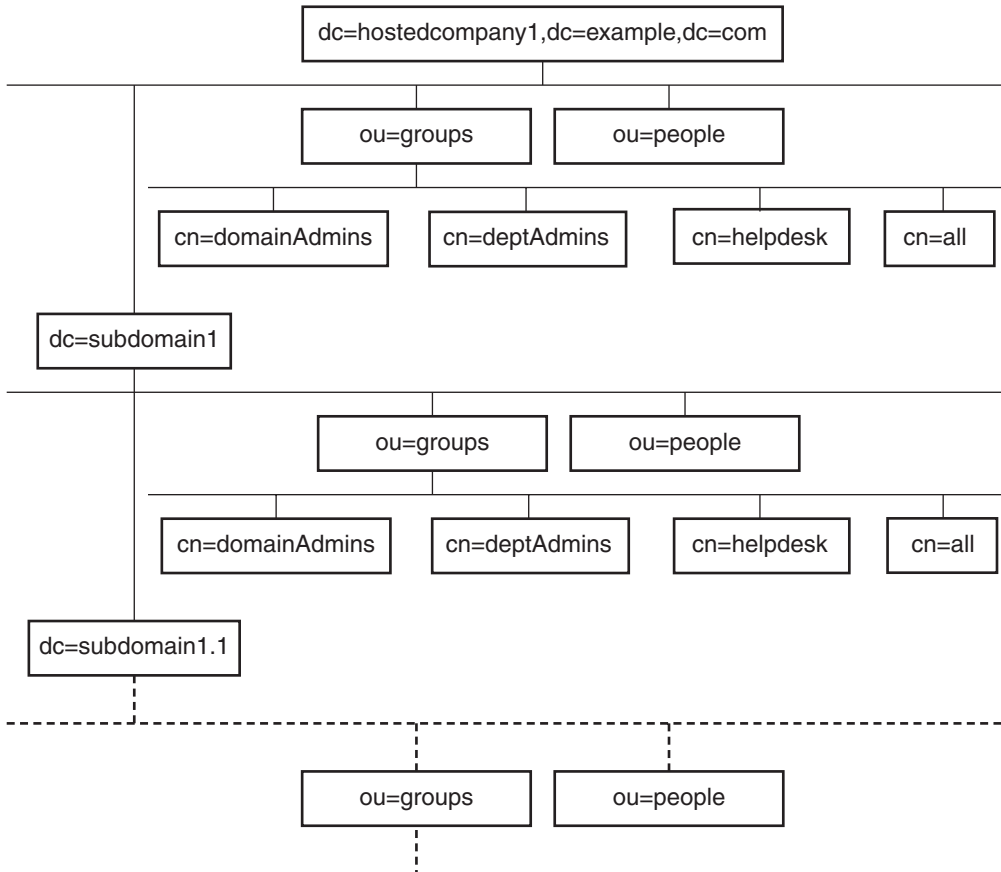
dc=hostedcompany1,dc=example,dc=com

ou=groups

ou=people

cn=domainAdmins

cn=deptAdmins

cn=helpdesk

cn=all

dc=subdomain1

ou=groups

ou=people

cn=domainAdmins

cn=deptAdmins

cn=helpdesk

cn=all

dc=subdomain1.1

ou=groups

ou=people